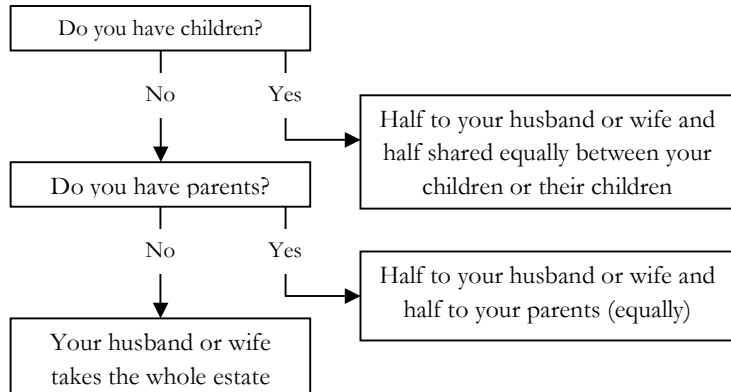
Do you have children?

No

Yes

Half to your husband or wife and half shared equally between your children or their children

Do you have parents?

No

Yes

Half to your husband or wife and half to your parents (equally)

Your husband or wife takes the whole estate